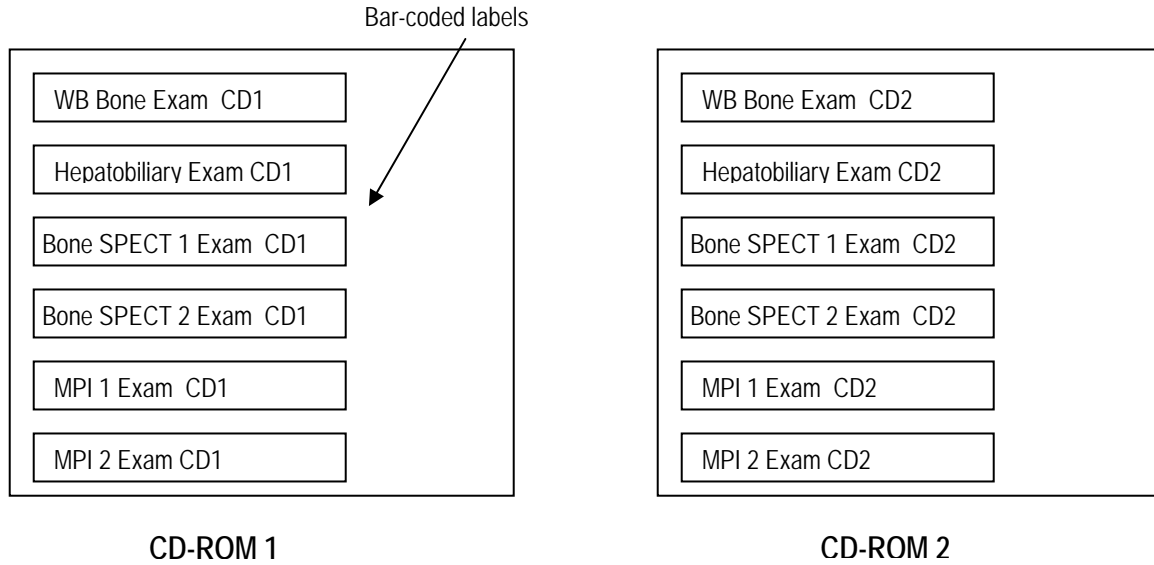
Bar-coded labels

WB Bone Exam CD1

Hepatobiliary Exam CD1

Bone SPECT 1 Exam CD1

Bone SPECT 2 Exam CD1

MPI 1 Exam CD1

MPI 2 Exam CD1

CD-ROM 1

WB Bone Exam CD2

Hepatobiliary Exam CD2

Bone SPECT 1 Exam CD2

Bone SPECT 2 Exam CD2

MPI 1 Exam CD2

MPI 2 Exam CD2

CD-ROM 2